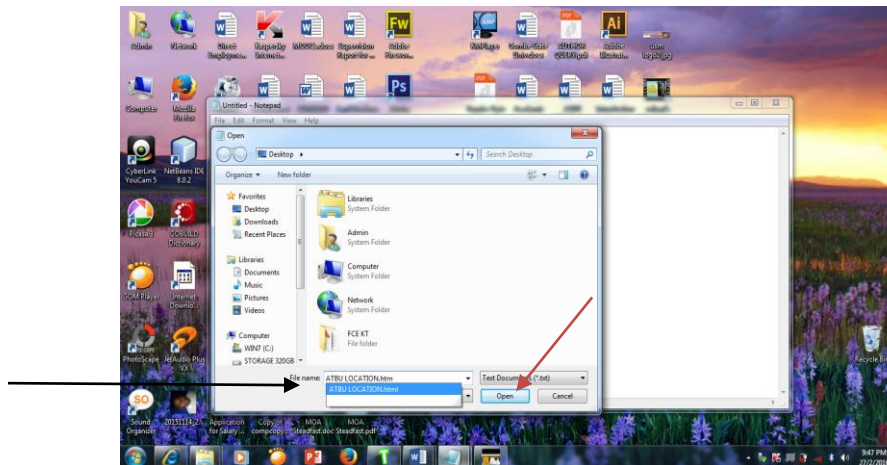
Admin
Network
Direct Employme...
Kaspersky Internet...
MOOTLedoc
Supervision Report for...
Adobe Fireworks
Computer
Mozilla Firefox
Untitled - Notepad
File Edit Format View Help
Open
Desktop ▸
Search Desktop
Organize ▾
New folder
Favorites
Desktop
Downloads
Recent Places
Libraries
Documents
Music
Pictures
Videos
Computer
WIN7 (C:)
STORAGE 320GB
Libraries
System Folder
Admin
System Folder
Computer
System Folder
Network
System Folder
FCE KT
File folder
File name: ATBU LOCATION.htm
ATBU LOCATION.html
Text Documents (*.txt)
Open
Cancel
CyberLink YouCam 5
NetBeans IDE 8.0.2
Picasa 3
COLLINS Dictionary
GOM Player
Internet Downlo...
PhotoScape
JetAudio Plus VX
Sound Organizer
20151114_2...
Application for Salary ...
Copy of compcopy...
MOA Steadfast.doc
MOA Steadfast.pdf
Recycle Bin
9:47 PM
27/2/201